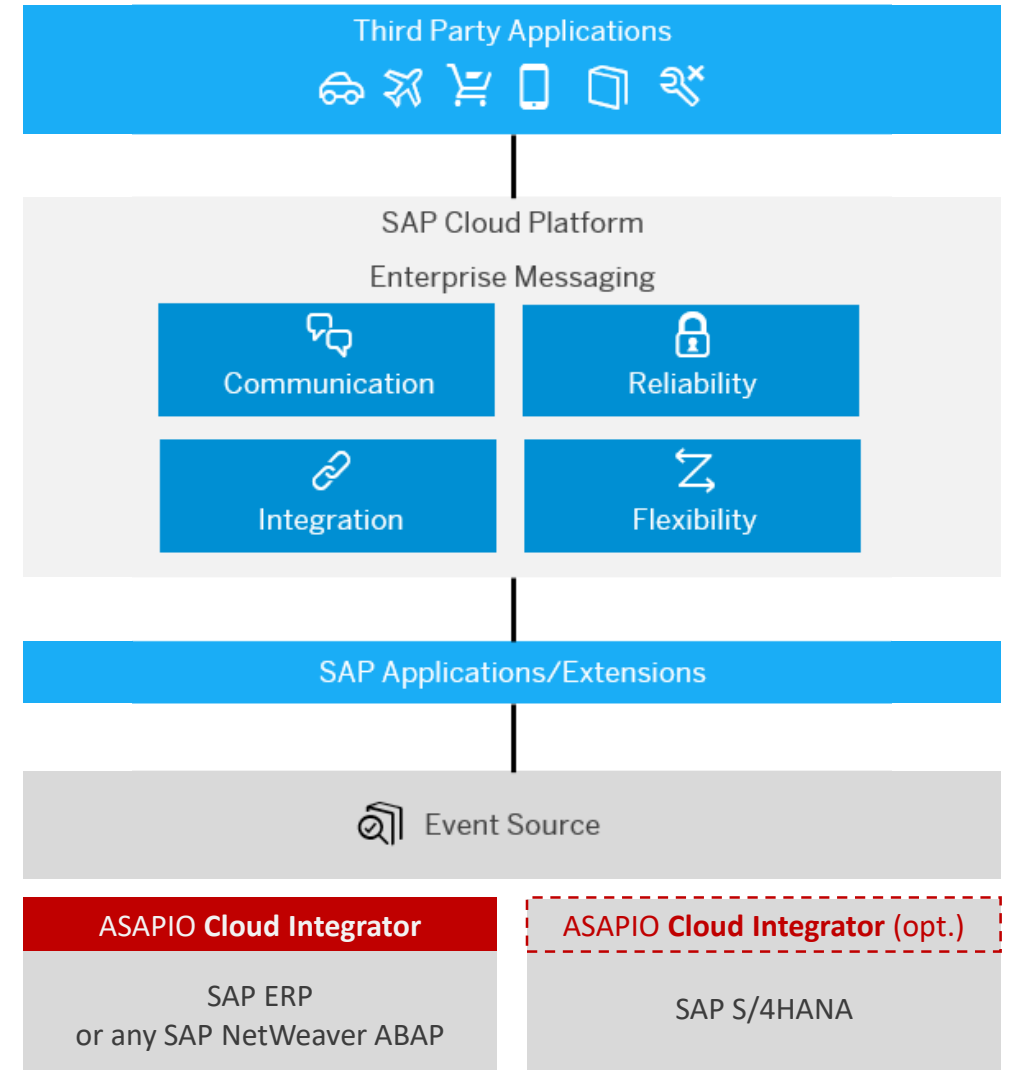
Third Party Applications

SAP Cloud Platform

Enterprise Messaging

Communication

Reliability

Integration

Flexibility

SAP Applications/Extensions

Event Source

ASAPIO **Cloud Integrator**

SAP ERP
or any SAP NetWeaver ABAP

ASAPIO **Cloud Integrator** (opt.)

SAP S/4HANA